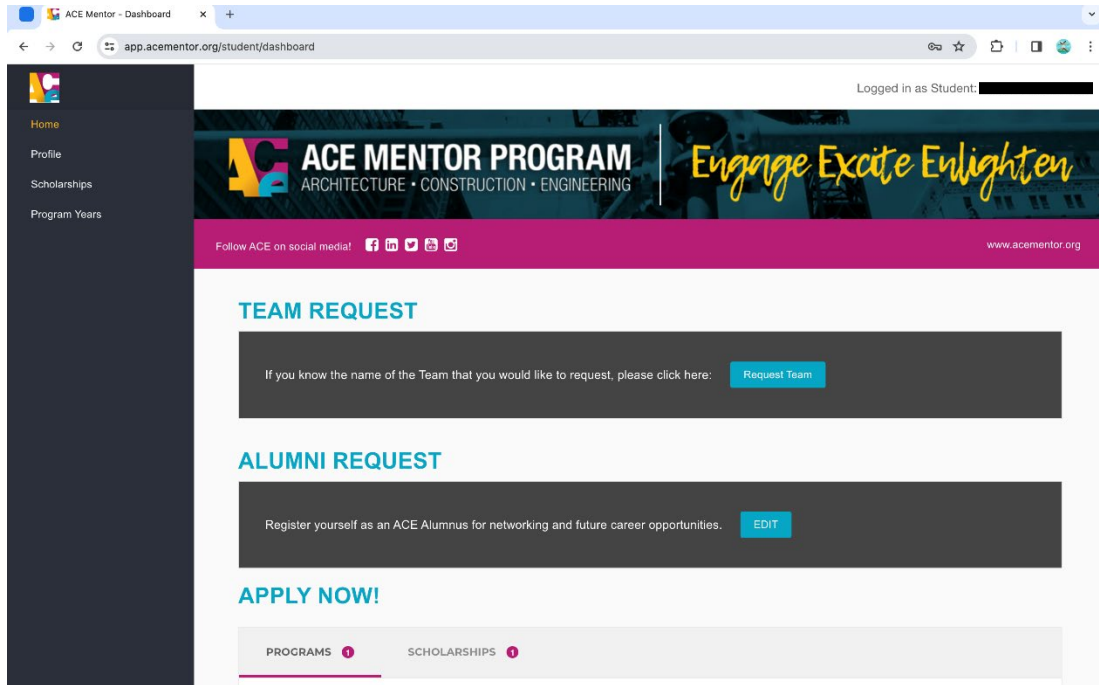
ACE Mentor - Dashboard

app.acementor.org/student/dashboard

Home
Profile
Scholarships
Program Years

Logged in as Student:

ACE MENTOR PROGRAM
ARCHITECTURE • CONSTRUCTION • ENGINEERING

Engage Excite Enlighten

Follow ACE on social media!

www.acementor.org

TEAM REQUEST

If you know the name of the Team that you would like to request, please click here: Request Team

ALUMNI REQUEST

Register yourself as an ACE Alumnus for networking and future career opportunities. EDIT

APPLY NOW!

PROGRAMS 1 SCHOLARSHIPS 1